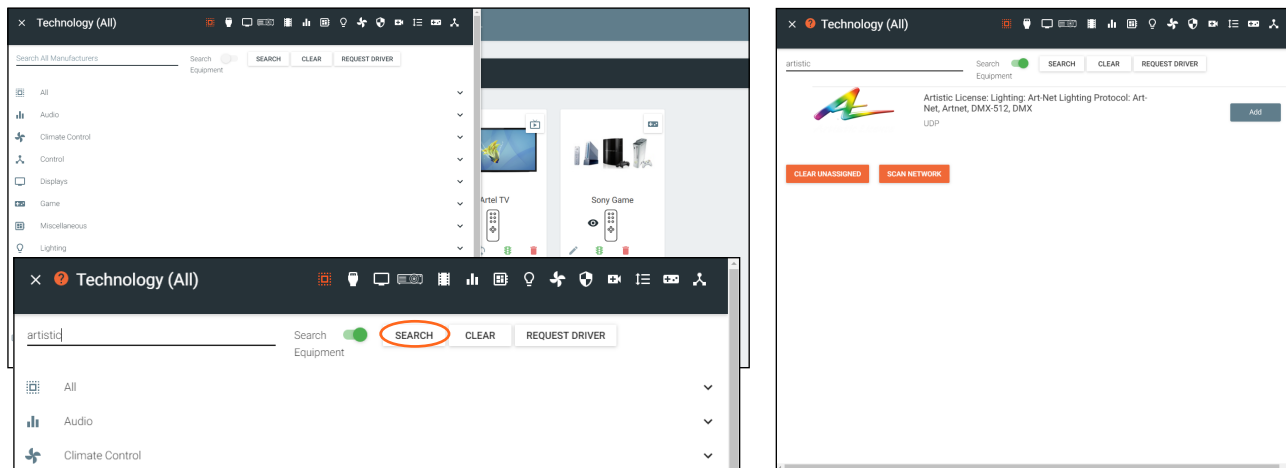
× Technology (All)

Search All Manufacturers

Search Equipment

SEARCH

CLEAR

REQUEST DRIVER

All

Audio

Climate Control

Control

Displays

Game

Miscellaneous

Lighting

Artel TV

Sony Game

× Technology (All)

artistic

Search Equipment

SEARCH

CLEAR

REQUEST DRIVER

All

Audio

Climate Control

× Technology (All)

artistic

Search Equipment

SEARCH

CLEAR

REQUEST DRIVER

Artistic License: Lighting: Art-Net Lighting Protocol: Art-Net, Artnet, DMX-512, DMX

UDP

Add

CLEAR UNASSIGNED

SCAN NETWORK